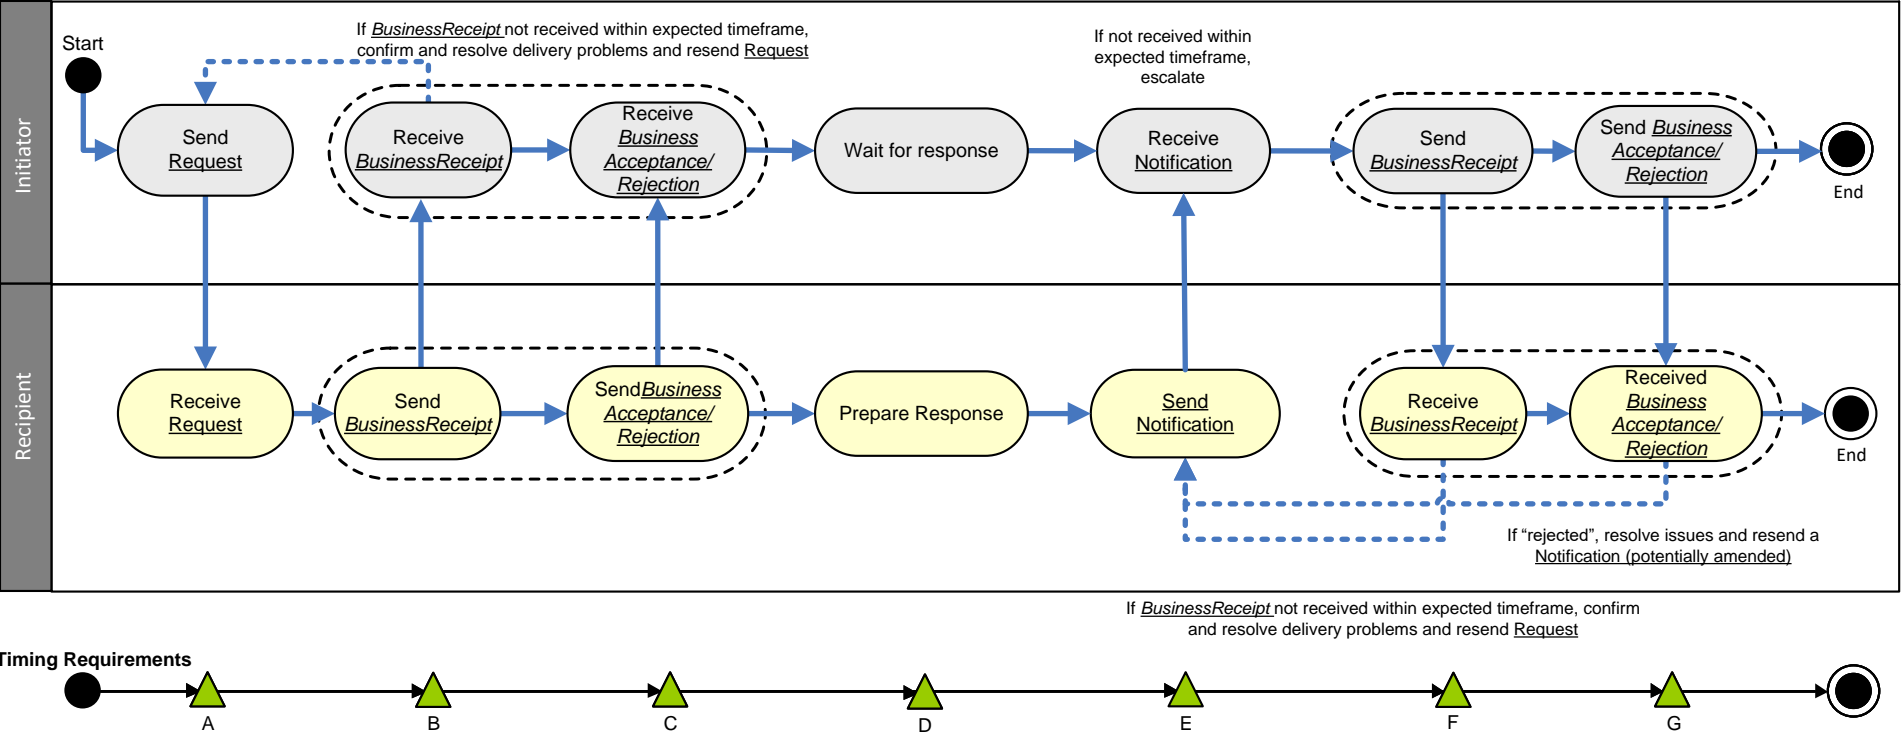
Initiator

Recipient

Start

If BusinessReceipt not received within expected timeframe, confirm and resolve delivery problems and resend Request

If not received within expected timeframe, escalate

Send Request

Receive BusinessReceipt

Receive Business Acceptance/ Rejection

Wait for response

Receive Notification

Send BusinessReceipt

Send Business Acceptance/ Rejection

End

Receive Request

Send BusinessReceipt

Send Business Acceptance/ Rejection

Prepare Response

Send Notification

Receive BusinessReceipt

Received Business Acceptance/ Rejection

End

If "rejected", resolve issues and resend a Notification (potentially amended)

If BusinessReceipt not received within expected timeframe, confirm and resolve delivery problems and resend Request

Timing Requirements

A

B

C

D

E

F

G